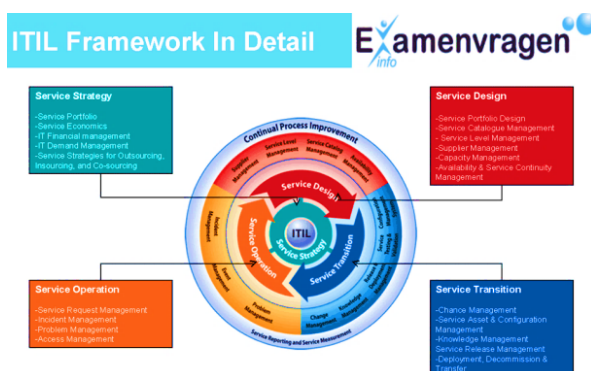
ITIL Framework In Detail

Examenvragen info

Service Strategy

-Service Portfolio
-Service Economics
-IT Financial management
-IT Demand Management
-Service Strategies for Outsourcing, Insourcing, and Co-sourcing

Service Design

-Service Portfolio Design
-Service Catalogue Management
- Service Level Management
-Supplier Management
-Capacity Management
-Availability & Service Continuity Management

Continual Process Improvement

Supplier Management

Service Level Management

Service Catalog Management

Availability Management

Service Design

ITIL

Service Strategy

Service Operation

Service Transition

Incident Management

Event Management

Problem Management

Change Management

Knowledge Management

Service Reporting and Service Measurement

Service Operation

-Service Request Management
-Incident Management
-Problem Management
-Access Management

Service Transition

-Chance Management
-Service Asset & Configuration Management
-Knowledge Management
-Service Release Management
-Deployment, Decommission & Transfer